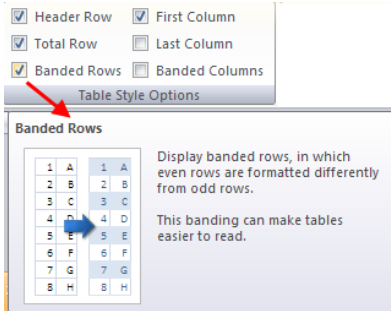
Header Row
First Column
Total Row
Last Column
Banded Rows
Banded Columns
Table Style Options

Banded Rows

| 1 | A |
|---|---|
| 2 | B |
| 3 | C |
| 4 | D |
| 5 | E |
| 6 | F |
| 7 | G |
| 8 | H |

| 1 | A |
|---|---|
| 2 | B |
| 3 | C |
| 4 | D |
| 5 | E |
| 6 | F |
| 7 | G |
| 8 | H |

Display banded rows, in which even rows are formatted differently from odd rows.

This banding can make tables easier to read.